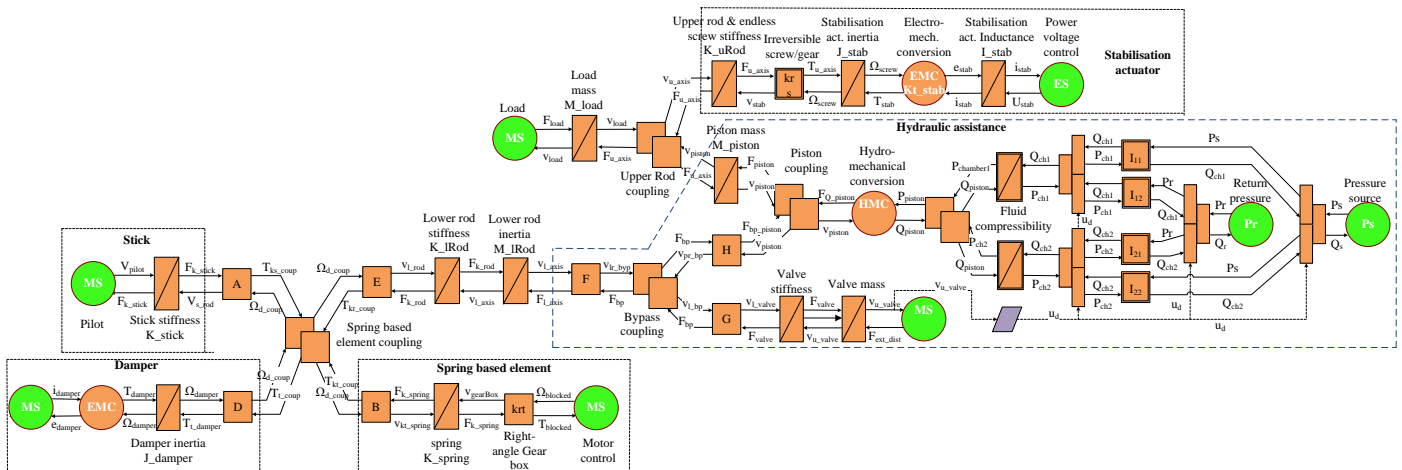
Upper rod & endless screw stiffness K_uRod

Irreversible screw/gear

Stabilisation act. inertia J_stab

Electro-mech. conversion

Stabilisation act. Inductance I_stab

Power voltage control

Stabilisation actuator

$F_{u\_axis}$ $T_{u\_axis}$ $\Omega_{screw}$ $e_{stab}$ $i_{stab}$

kr s

EMC Kt_stab

ES

$v_{stab}$ $\Omega_{screw}$ $T_{stab}$ $i_{stab}$ $U_{stab}$

$v_{u\_axis}$ $F_{u\_axis}$

Load mass M_load

Load

MS

$F_{load}$ $v_{load}$ $v_{load}$ $F_{u\_axis}$

Upper Rod coupling

$v_{piston}$

Hydraulic assistance

Piston mass M_piston

$F_{piston}$ $F_{d\_axis}$ $v_{piston}$

Piston coupling

Hydro-mechanical conversion

$F_{Q\_piston}$ $v_{piston}$

HMC

$P_{piston}$ $Q_{piston}$

$P_{chamber1}$ $Q_{piston}$

Fluid compressibility

$P_{ch2}$ $Q_{piston}$

$Q_{ch1}$ $P_{ch1}$ $P_{ch1}$ $Q_{ch1}$ $P_{ch1}$

$I_{11}$ $I_{12}$ $I_{21}$ $I_{22}$

$u_d$

Ps $Q_{ch1}$ Pr $Q_{ch1}$ Pr

Return pressure

Pr

$Q_r$

Pressure source

Ps

Ps $Q_s$

$Q_{ch2}$ $P_{ch2}$ $Q_{ch2}$ Pr $P_{ch2}$ $Q_{ch2}$ $P_{ch2}$ $Q_{ch2}$ $P_{ch2}$

Ps $u_d$ $Q_{ch2}$ $u_d$ $u_d$

Stick

MS

$V_{pilot}$ $F_{k\_stick}$ $F_{k\_stick}$ $V_{s\_rod}$

Pilot

Stick stiffness K_stick

A

$T_{ks\_coup}$ $\Omega_{d\_coup}$

$\Omega_{d\_coup}$ $T_{kr\_coup}$

E

$v_{l\_rod}$ $F_{k\_rod}$

Lower rod stiffness K_lRod

$F_{k\_rod}$ $v_{l\_axis}$

Lower rod inertia M_lRod

$v_{l\_axis}$ $F_{l\_axis}$

F

$v_{lr\_byp}$ $F_{bp}$

$F_{bp}$ $v_{pe\_bp}$

H

$F_{bp\_piston}$ $v_{piston}$

Bypass coupling

$F_{bp}$ $v_{l\_bp}$

G

Valve stiffness

$v_{l\_valve}$ $F_{valve}$ $F_{valve}$ $v_{u\_valve}$

Valve mass

$v_{u\_valve}$ $F_{ext\_dist}$

MS

$v_{u\_valve}$

Spring based element coupling

Damper

MS

$i_{damper}$ $e_{damper}$

EMC

$T_{damper}$ $\Omega_{damper}$ $\Omega_{damper}$ $T_{l\_damper}$

Damper inertia J_damper

D

$\Omega_{d\_coup}$ $T_{l\_coup}$

$T_{kt\_coup}$ $\Omega_{d\_coup}$

Spring based element

B

$F_{k\_spring}$ $v_{kt\_spring}$

$v_{gearBox}$ $F_{k\_spring}$

spring K_spring

krt

Right-angle Gear box

$\Omega_{blocked}$ $T_{blocked}$

MS

Motor control